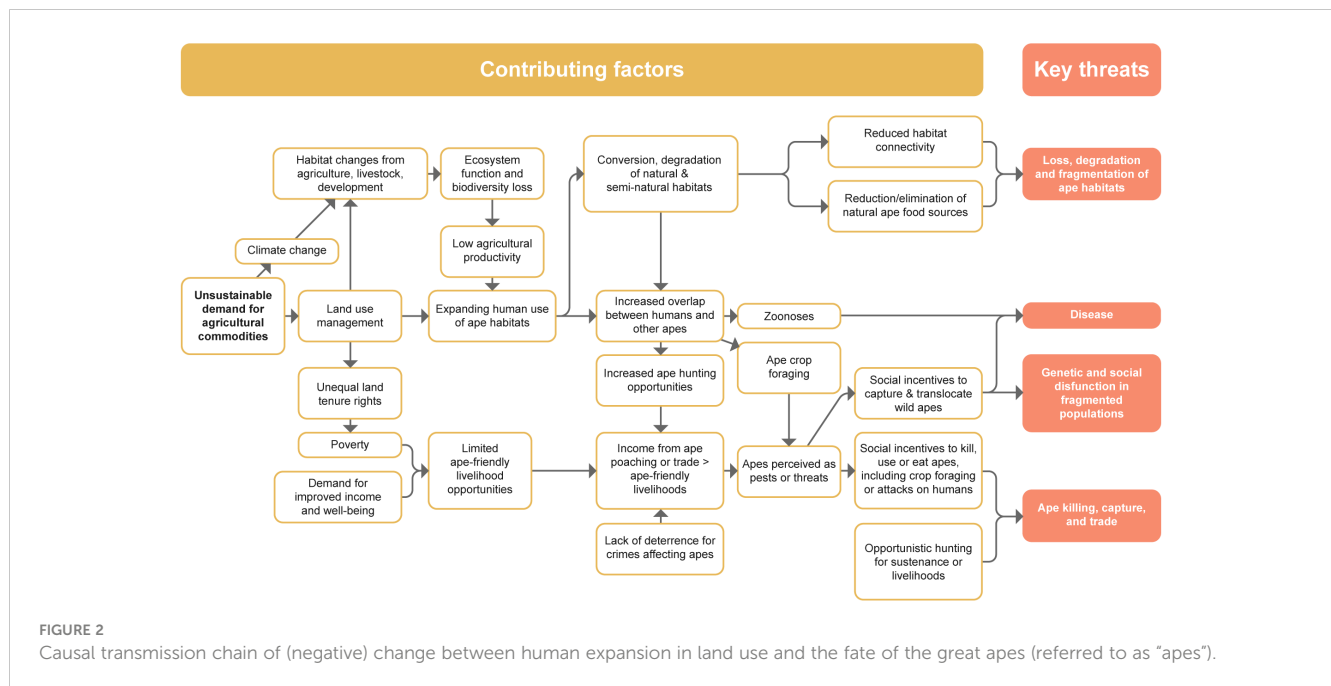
Contributing factors

Key threats

Habitat changes from agriculture, livestock, development

Ecosystem function and biodiversity loss

Conversion, degradation of natural & semi-natural habitats

Reduced habitat connectivity

Reduction/elimination of natural ape food sources

Loss, degradation and fragmentation of ape habitats

Climate change

Low agricultural productivity

Unsustainable demand for agricultural commodities

Land use management

Expanding human use of ape habitats

Increased overlap between humans and other apes

Zoonoses

Disease

Unequal land tenure rights

Increased ape hunting opportunities

Ape crop foraging

Social incentives to capture & translocate wild apes

Genetic and social disfunction in fragmented populations

Poverty

Demand for improved income and well-being

Limited ape-friendly livelihood opportunities

Income from ape poaching or trade > ape-friendly livelihoods

Apes perceived as pests or threats

Social incentives to kill, use or eat apes, including crop foraging or attacks on humans

Ape killing, capture, and trade

Lack of deterrence for crimes affecting apes

Opportunistic hunting for sustenance or livelihoods

FIGURE 2
Causal transmission chain of (negative) change between human expansion in land use and the fate of the great apes (referred to as “apes”).